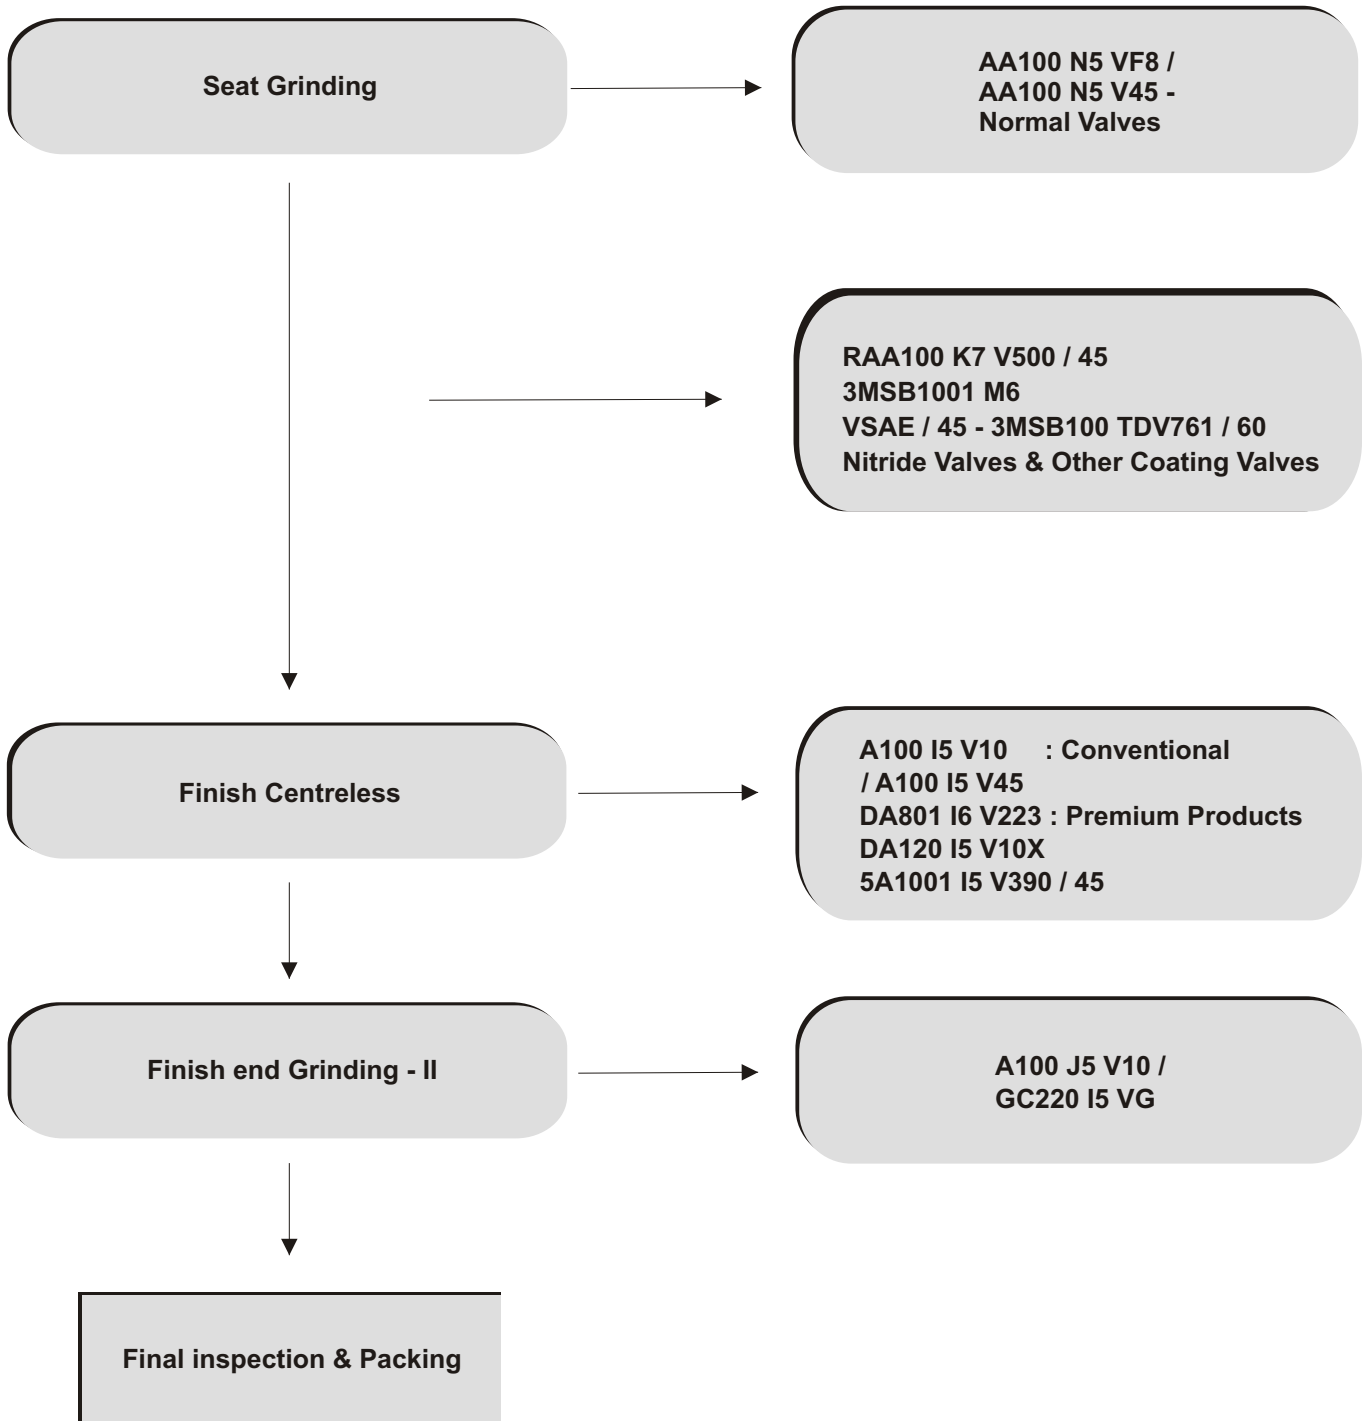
Seat Grinding

AA100 N5 VF8 /
AA100 N5 V45 -
Normal Valves

RAA100 K7 V500 / 45
3MSB1001 M6
VSAE / 45 - 3MSB100 TDV761 / 60
Nitride Valves & Other Coating Valves

Finish Centreless

A100 I5 V10 : Conventional
/ A100 I5 V45
DA801 I6 V223 : Premium Products
DA120 I5 V10X
5A1001 I5 V390 / 45

Finish end Grinding - II

A100 J5 V10 /
GC220 I5 VG

Final inspection & Packing